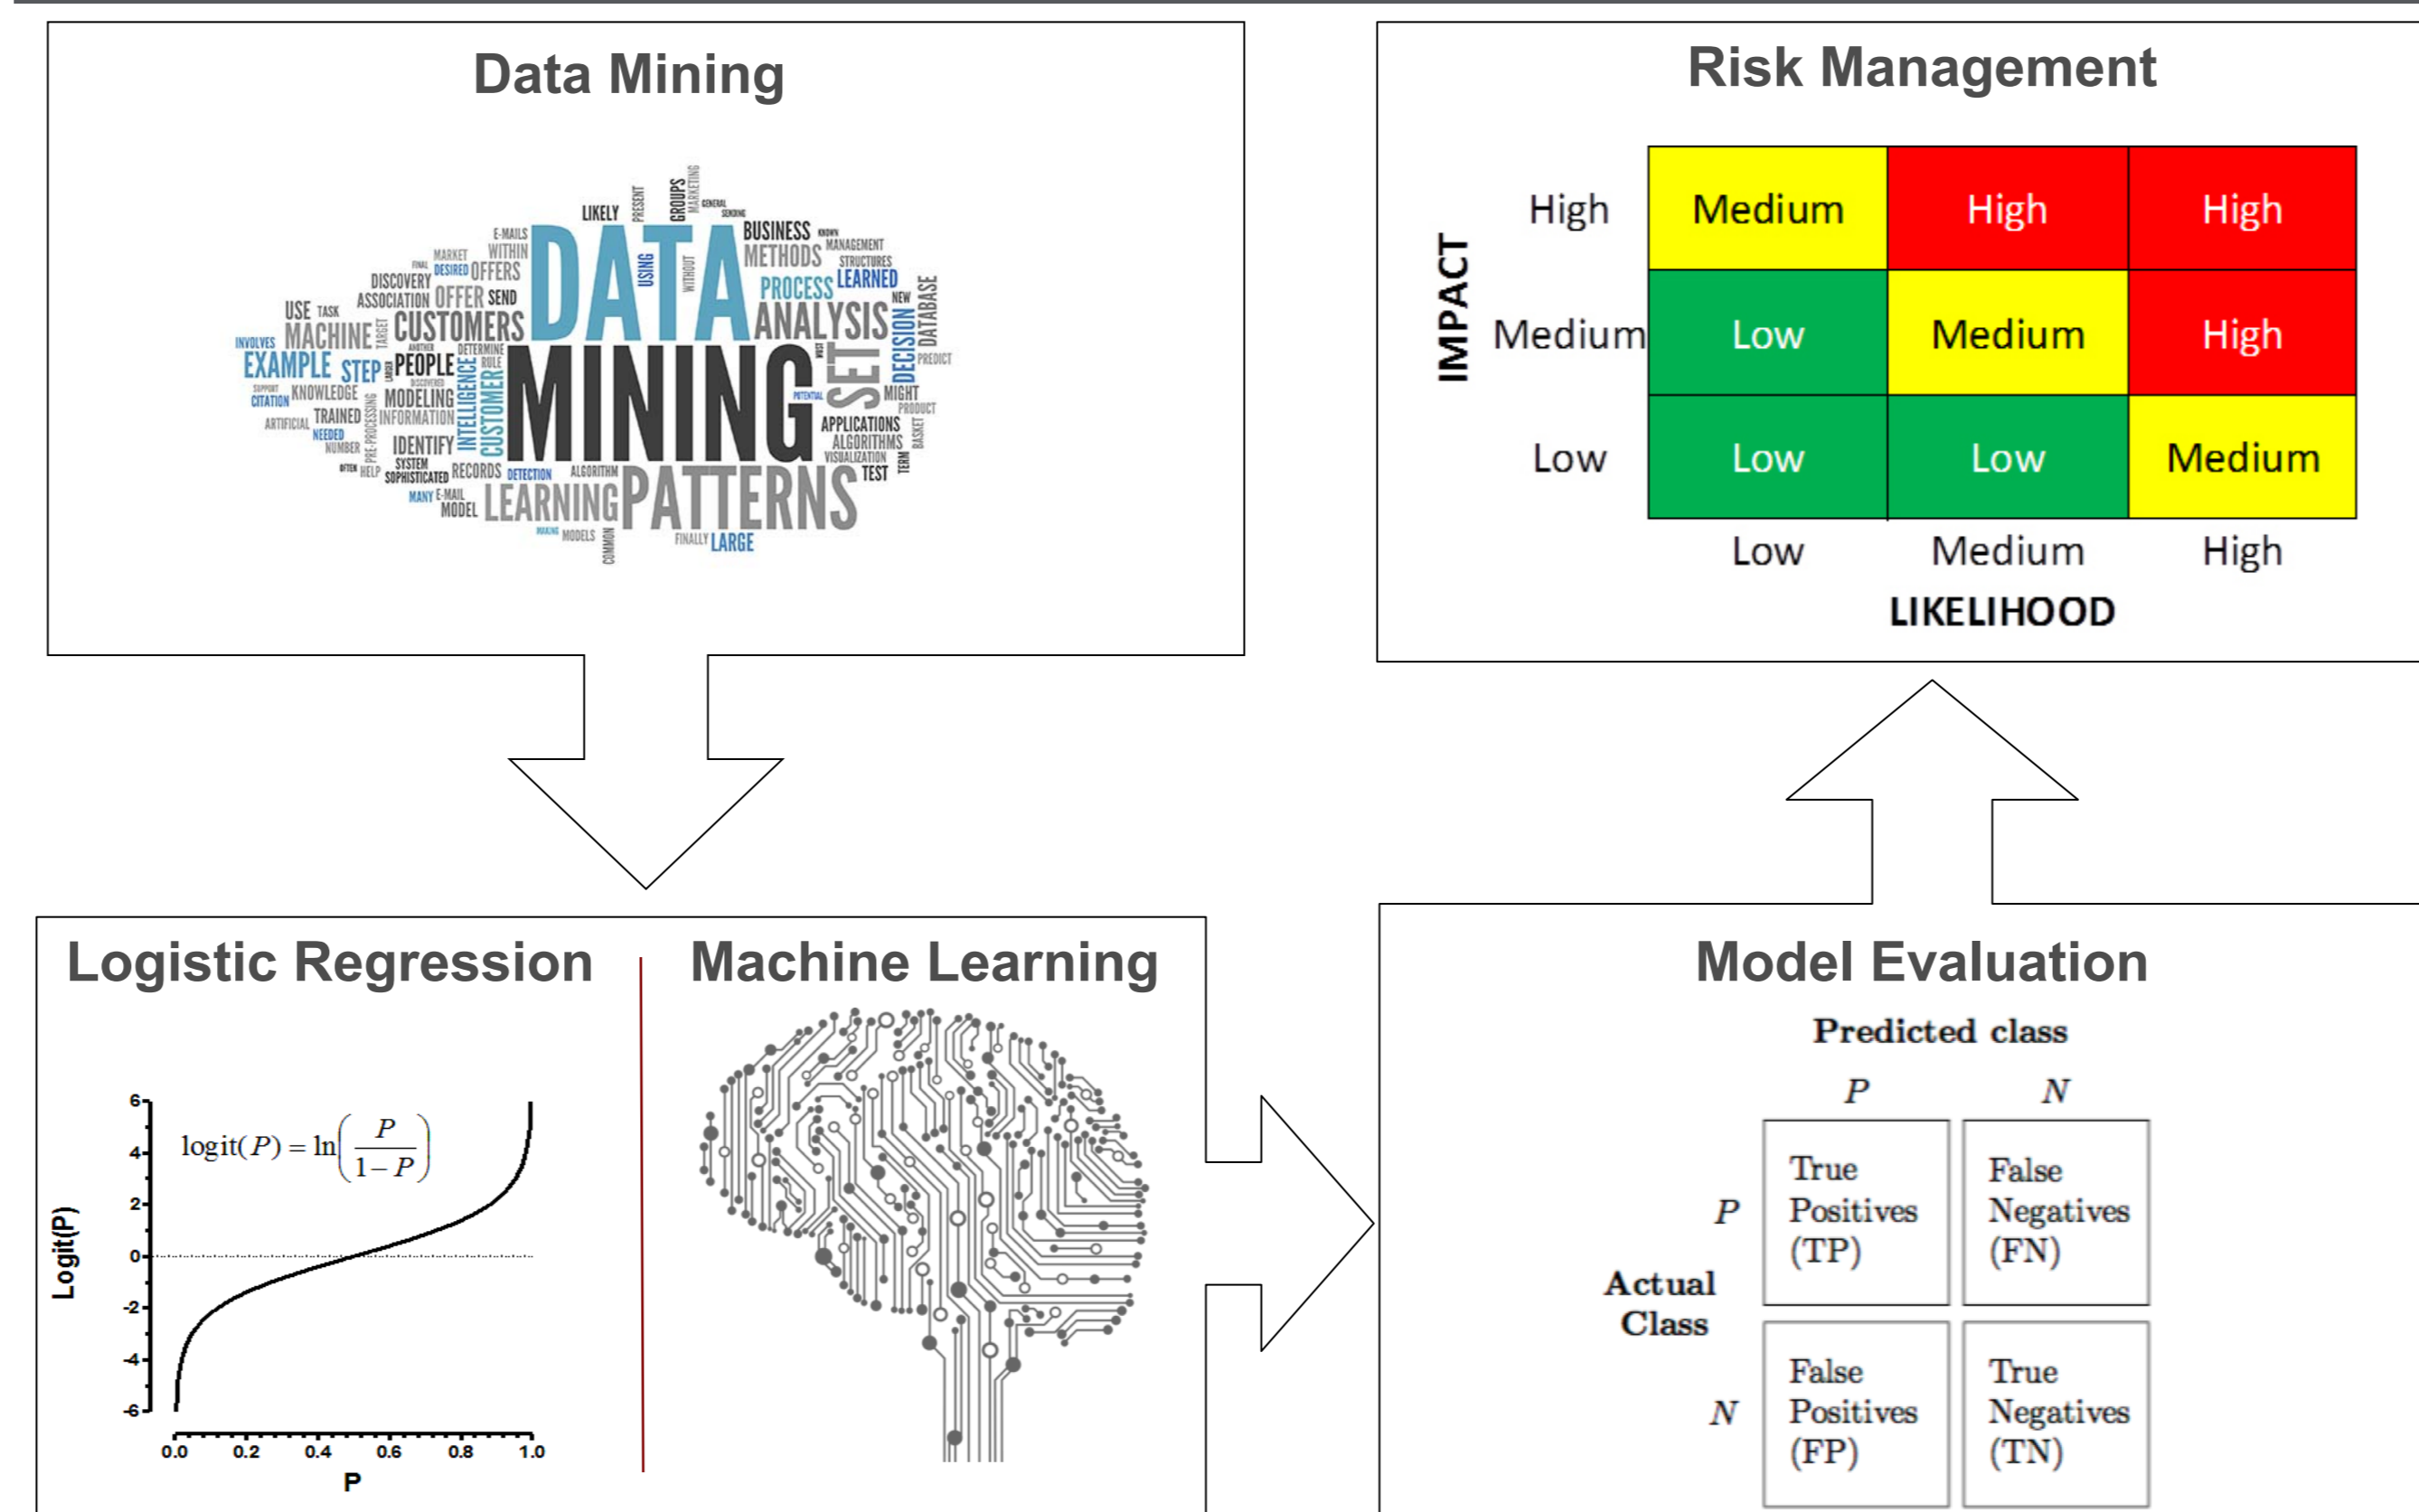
Data Mining

LIKELY PRESENT GROUPS MARKETING GENERAL SENDING E-MAILS BUSINESS KNOWN MANAGEMENT MARKET WITHIN FINAL DESIRED OFFERS METHODS STRUCTURES DISCOVERY USING WITHOUT PROCESS LEARNED ASSOCIATION OFFER SEND NEW USE TASK DATA DATABASE MACHINE TARGET CUSTOMERS ANALYSIS INVOLVES DECISION EXAMPLE STEP ANOTHER DETERMINE PEOPLE RULE MOST SET PREDICT SUPPORT DISCOVERED MINING CITATION KNOWLEDGE MODELING INTELLIGENCE POTENTIAL MIGHT PRODUCT ARTIFICIAL TRAINED INFORMATION CUSTOMER APPLICATIONS NEEDED PRE-PROCESSING ALGORITHMS BASKET NUMBER IDENTIFY VISUALIZATION TERM OFTEN HELP SYSTEM SOPHISTICATED RECORDS DETECTION ALGORITHM TEST MANY E-MAIL MODEL LEARNING PATTERNS MAKING MODELS COMMON FINALLY LARGE

Risk Management

| IMPACT | Low | Medium | High |
|---|---|---|---|
| High | Medium | High | High |
| Medium | Low | Medium | High |
| Low | Low | Low | Medium |

LIKELIHOOD

Logistic Regression

$\text{logit}(P) = \ln\left(\frac{P}{1-P}\right)$

Logit(P)
6 4 2 0 -2 -4 -6
0.0 0.2 0.4 0.6 0.8 1.0
P

Machine Learning

Model Evaluation

Predicted class

| | | P | N |
|---|---|---|---|
| Actual Class | P | True Positives (TP) | False Negatives (FN) |
| | N | False Positives (FP) | True Negatives (TN) |